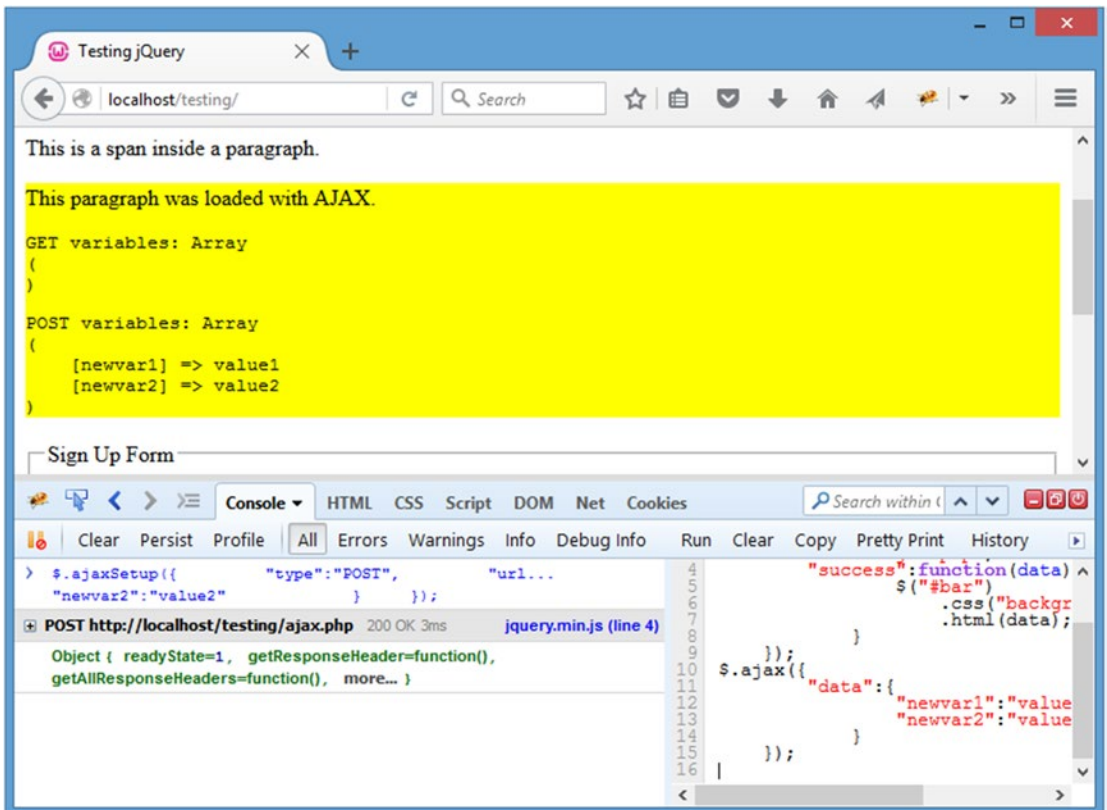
Testing jQuery

localhost/testing/

Search

This is a span inside a paragraph.

This paragraph was loaded with AJAX.

GET variables: Array
(
)

POST variables: Array
(
    [newvar1] => value1
    [newvar2] => value2
)

Sign Up Form

Console ▾ HTML CSS Script DOM Net Cookies

Search within (

Clear Persist Profile All Errors Warnings Info Debug Info

Run Clear Copy Pretty Print History

> $.ajaxSetup({ "type":"POST", "url...
"newvar2":"value2" } });

POST http://localhost/testing/ajax.php 200 OK 3ms jquery.min.js (line 4)

Object { readyState=1, getResponseHeader=function(), getAllResponseHeaders=function(), more... }

4 "success":function(data)
5 $("#bar")
6 .css("backgr
7 .html(data);
8 }
9 });
10 $.ajax({
11 "data":{
12 "newvar1":"value
13 "newvar2":"value
14 }
15 });
16